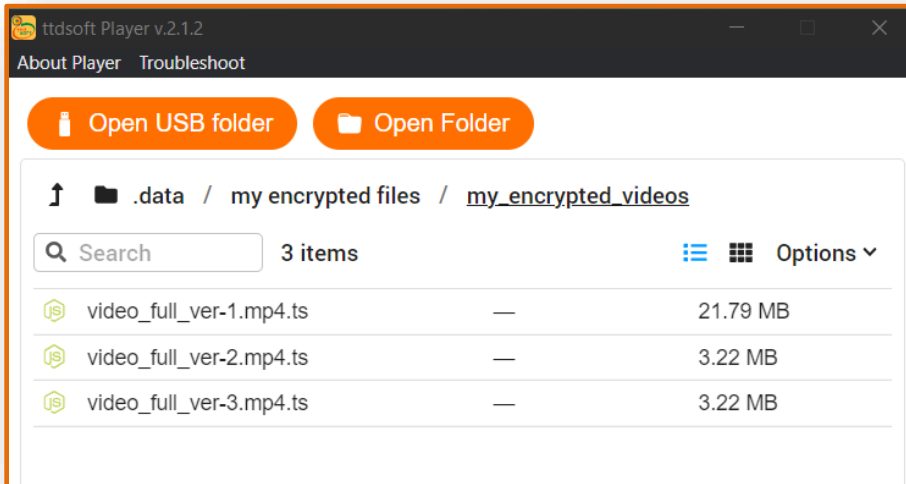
ttdsoft Player v.2.1.2

About Player Troubleshoot

Open USB folder Open Folder

.data / my encrypted files / my_encrypted_videos

Search 3 items Options

| | | |
|---|---|---|
| video_full_ver-1.mp4.ts | — | 21.79 MB |
| video_full_ver-2.mp4.ts | — | 3.22 MB |
| video_full_ver-3.mp4.ts | — | 3.22 MB |